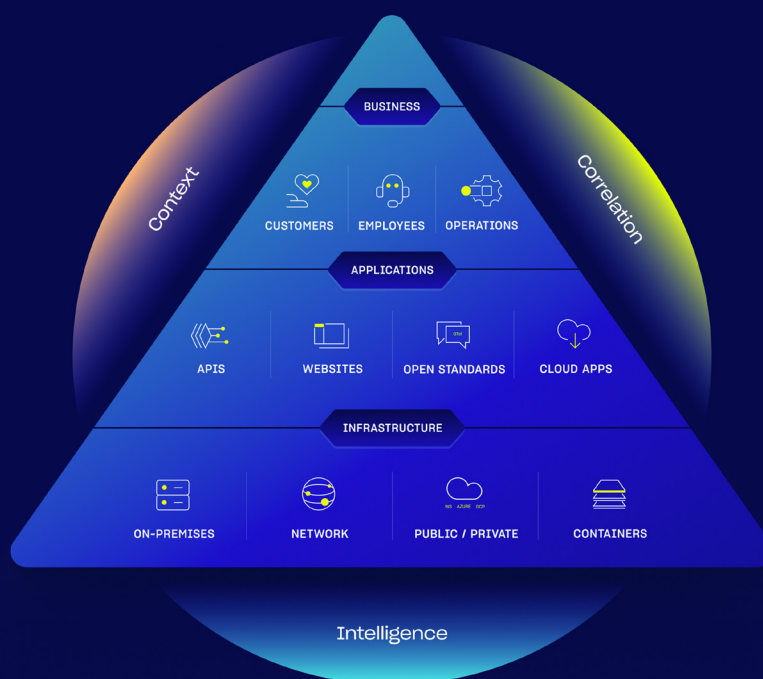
Context

Correlation

BUSINESS

CUSTOMERS

EMPLOYEES

OPERATIONS

APPLICATIONS

APIS

WEBSITES

OPEN STANDARDS

CLOUD APPS

INFRASTRUCTURE

ON-PREMISES

NETWORK

AWS AZURE GCP

PUBLIC / PRIVATE

CONTAINERS

Intelligence